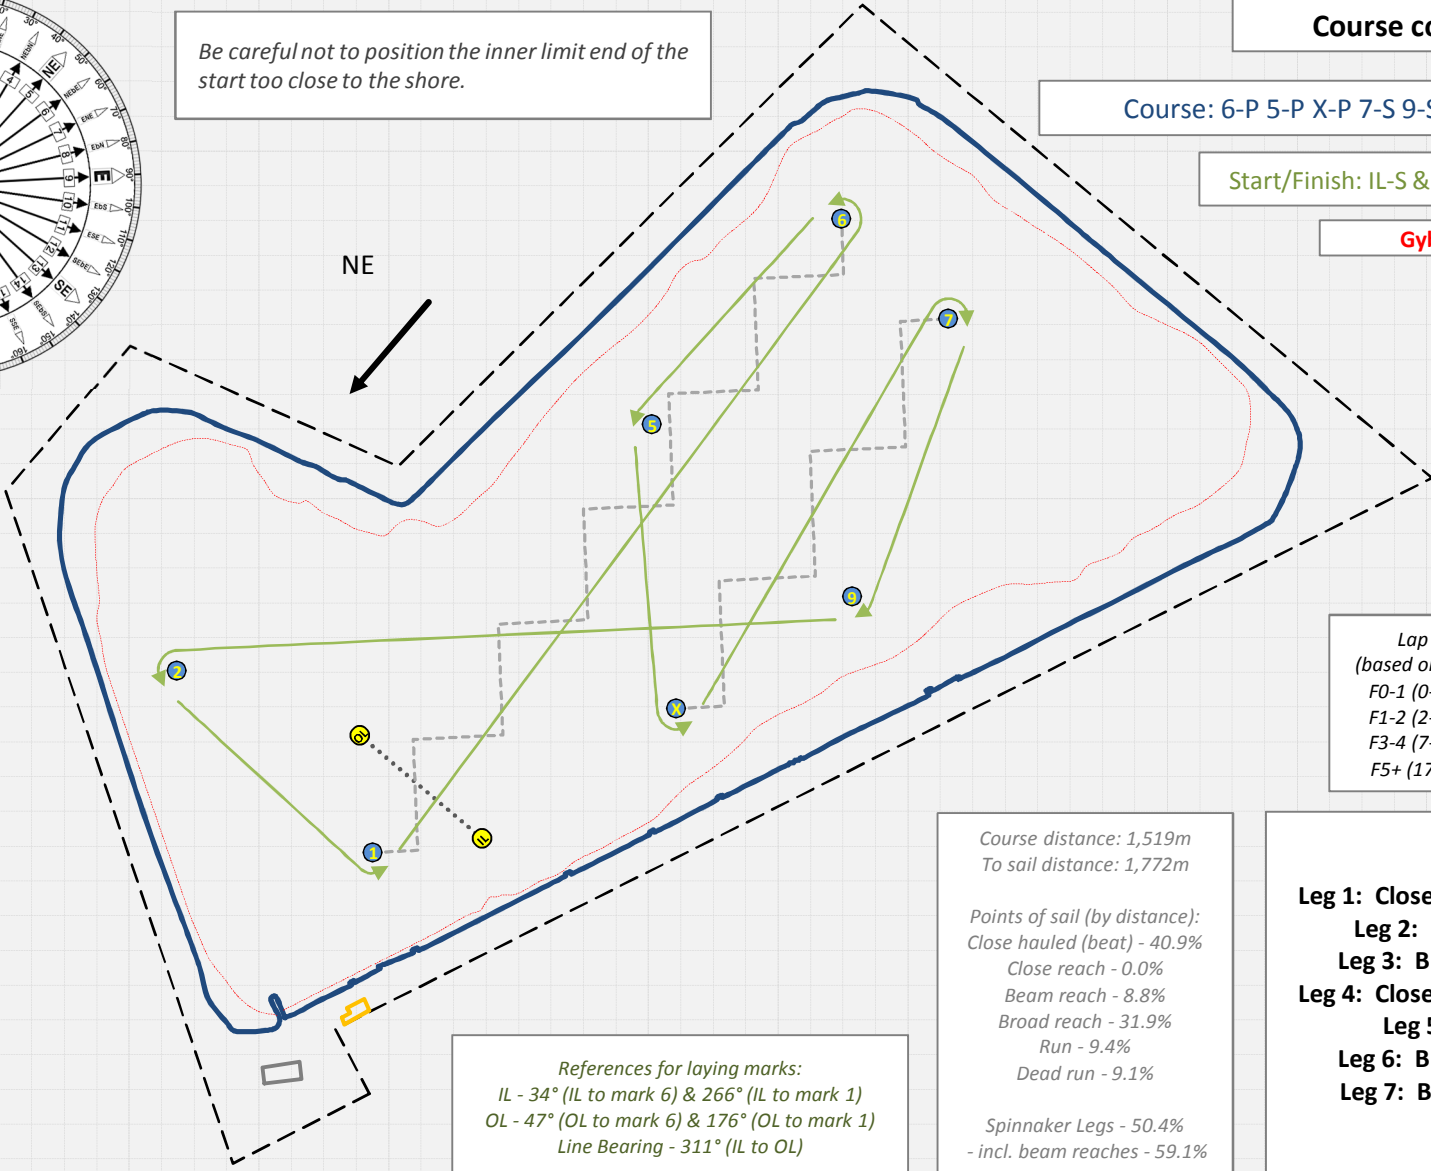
Be careful not to position the inner limit end of the start too close to the shore.

Course co

Course: 6-P 5-P X-P 7-S 9-S

Start/Finish: IL-S &

Gyl

NE

NE
E
SE

6
5
7
9
2
X
1
OL
IL

Lap
(based on
F0-1 (0-
F1-2 (2-
F3-4 (7-
F5+ (17

Course distance: 1,519m
To sail distance: 1,772m

Points of sail (by distance):
Close hauled (beat) - 40.9%
Close reach - 0.0%
Beam reach - 8.8%
Broad reach - 31.9%
Run - 9.4%
Dead run - 9.1%

Spinnaker Legs - 50.4%
- incl. beam reaches - 59.1%

Leg 1: Close
Leg 2:
Leg 3: B
Leg 4: Close
Leg 5
Leg 6: B
Leg 7: B

References for laying marks:
IL - 34° (IL to mark 6) & 266° (IL to mark 1)
OL - 47° (OL to mark 6) & 176° (OL to mark 1)
Line Bearing - 311° (IL to OL)